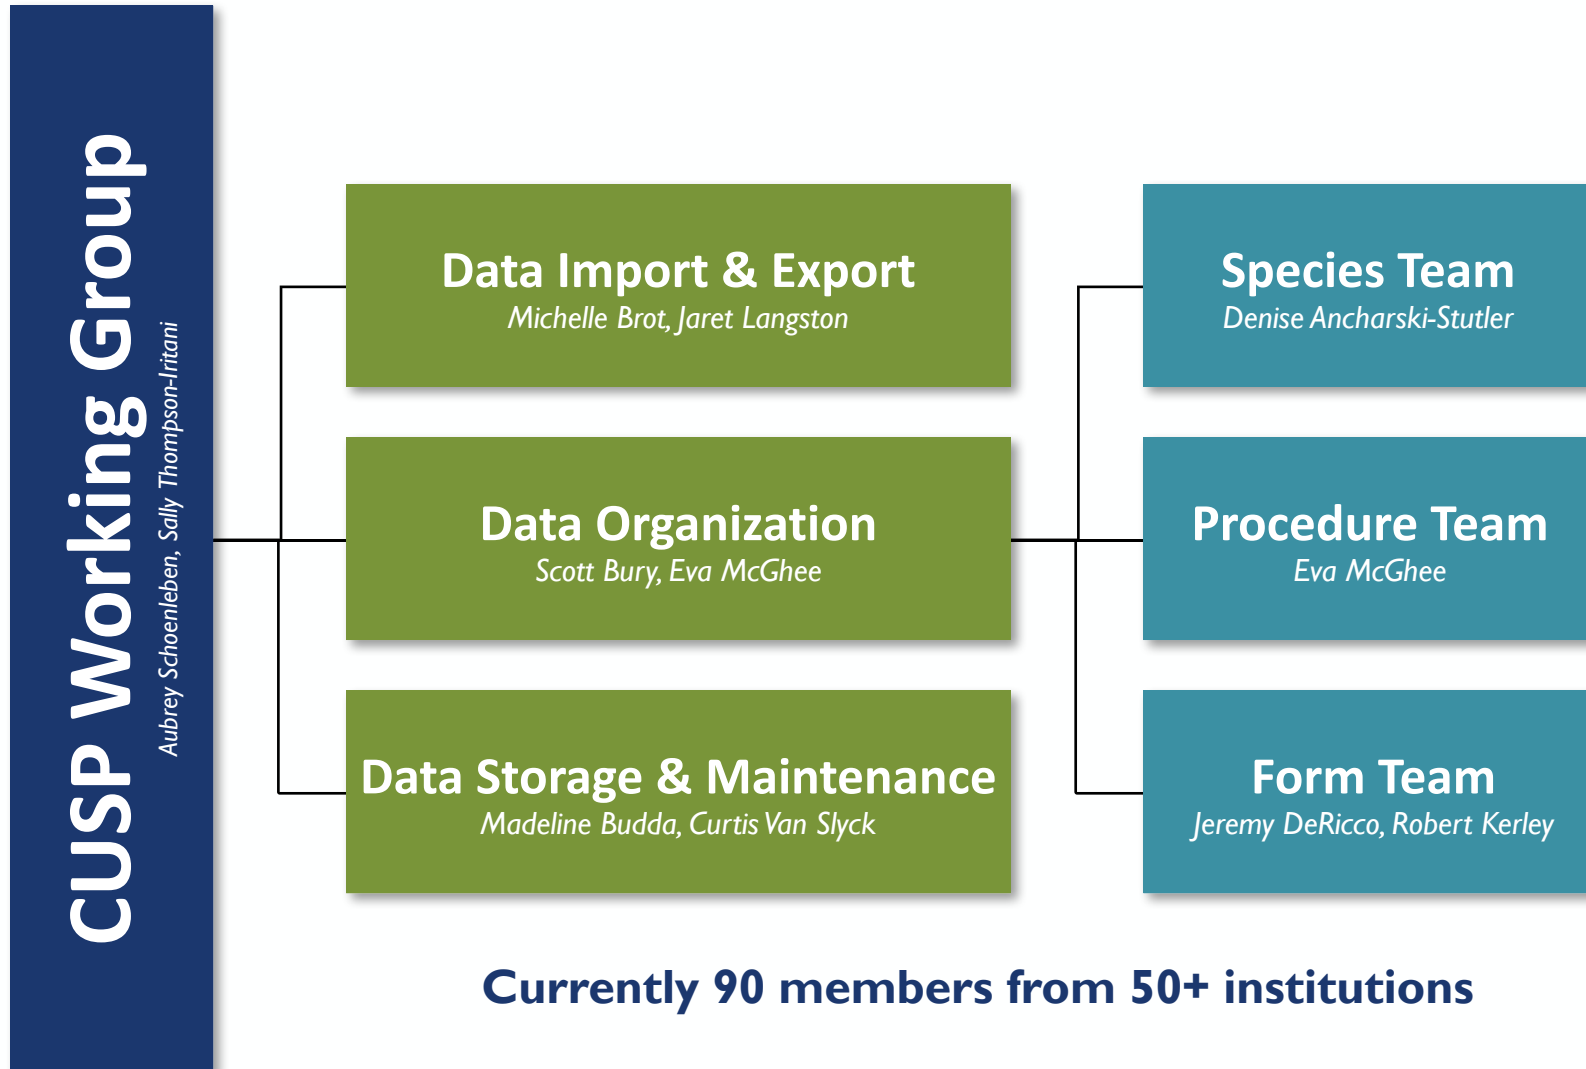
CUSP Working Group
Aubrey Schoenleben, Sally Thompson-Iritani

Data Import & Export
Michelle Brot, Jaret Langston

Data Organization
Scott Bury, Eva McGhee

Data Storage & Maintenance
Madeline Budda, Curtis Van Slyck

Species Team
Denise Ancharski-Stutler

Procedure Team
Eva McGhee

Form Team
Jeremy DeRicco, Robert Kerley

Currently 90 members from 50+ institutions